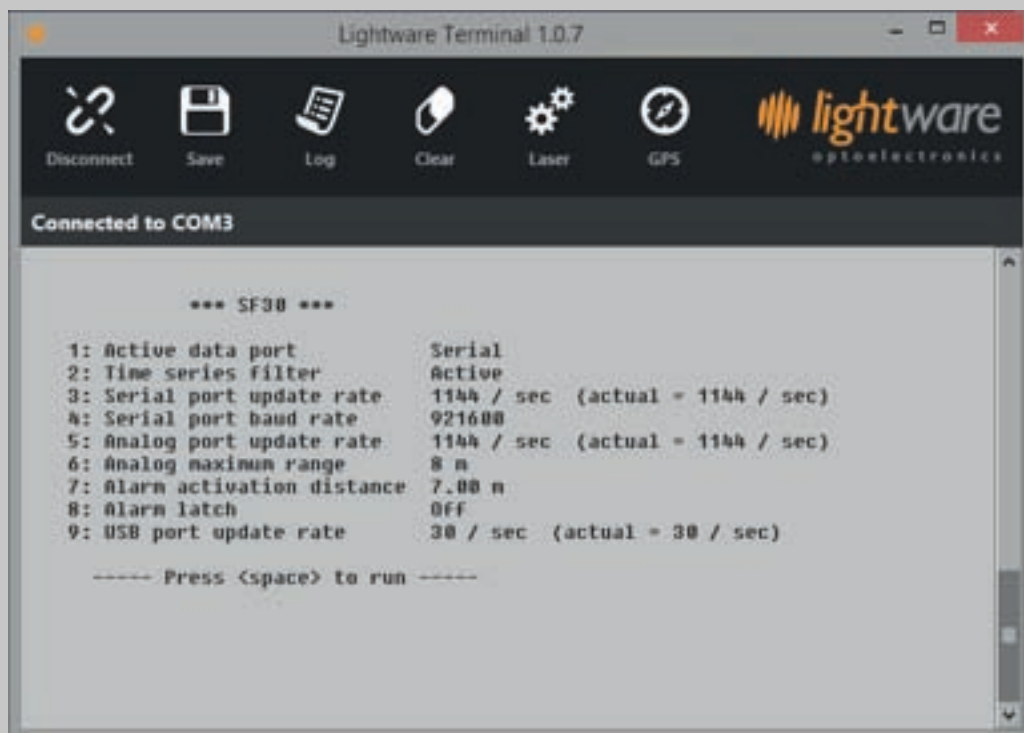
Lightware Terminal 1.0.7

Disconnect Save Log Clear Laser GPS

lightware optoelectronics

Connected to COM3

*** SF30 ***

1: Active data port Serial
2: Time series filter Active
3: Serial port update rate 1144 / sec (actual = 1144 / sec)
4: Serial port baud rate 921600
5: Analog port update rate 1144 / sec (actual = 1144 / sec)
6: Analog maximum range 8 m
7: Alarm activation distance 7.00 m
8: Alarm latch OFF
9: USB port update rate 30 / sec (actual = 30 / sec)

----- Press <space> to run -----